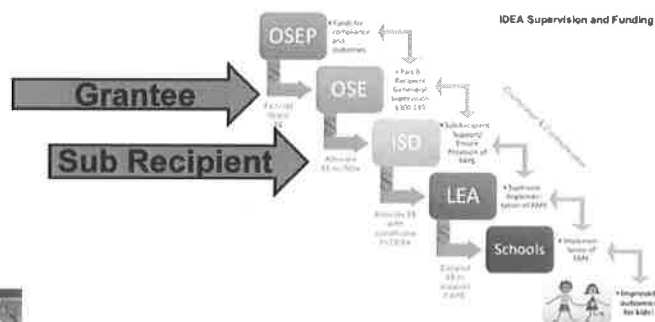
IDEA Supervision and Funding

OSEP

• Funds for compliance and outcomes

Grantee

Receive Grant $$

OSE

• Part B Recipient General Supervision §300.149

Communication & Collaboration

Sub Recipient

Allocate $$ to ISDs

ISD

• Sub-Recipient Support/ Ensure Provision of FAPE

Allocate $$ with conditions to LEAs

LEA

• Support implementation of FAPE

Expend $$ to support FAPE

Schools

• Implementation of FAPE

• Improved outcomes for kids!